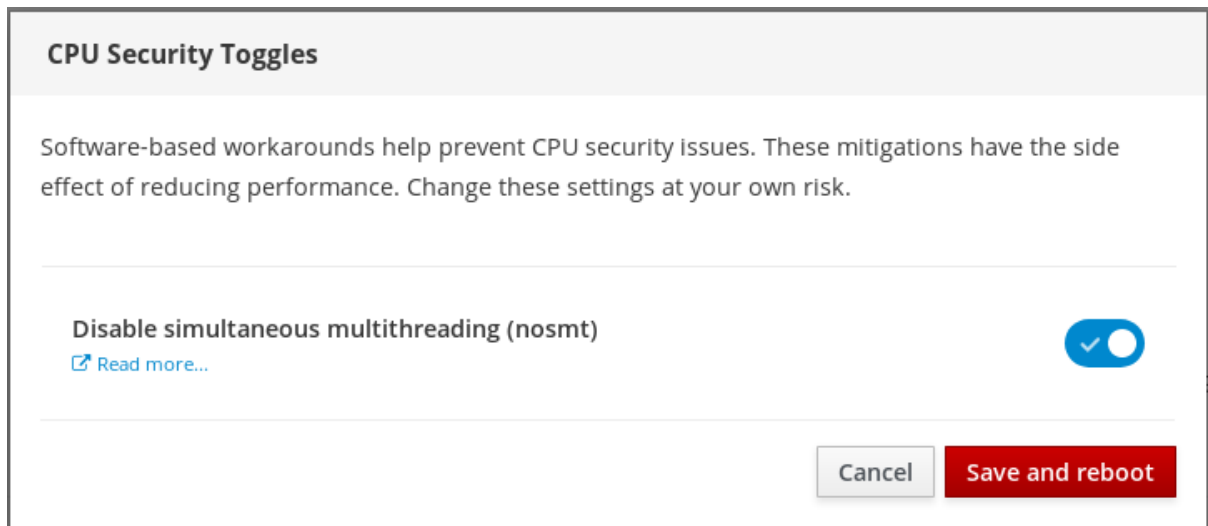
CPU Security Toggles

Software-based workarounds help prevent CPU security issues. These mitigations have the side effect of reducing performance. Change these settings at your own risk.

Disable simultaneous multithreading (nosmt)
Read more...

Cancel
Save and reboot